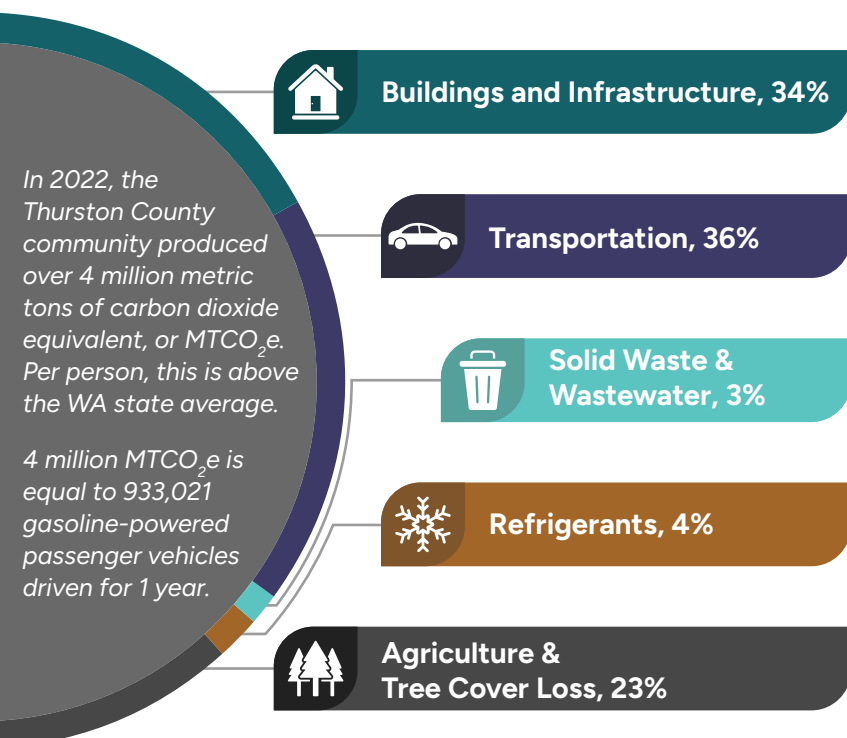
In 2022, the Thurston County community produced over 4 million metric tons of carbon dioxide equivalent, or $MTCO_2e$. Per person, this is above the WA state average.

4 million $MTCO_2e$ is equal to 933,021 gasoline-powered passenger vehicles driven for 1 year.

Buildings and Infrastructure, 34%

Transportation, 36%

Solid Waste & Wastewater, 3%

Refrigerants, 4%

Agriculture & Tree Cover Loss, 23%